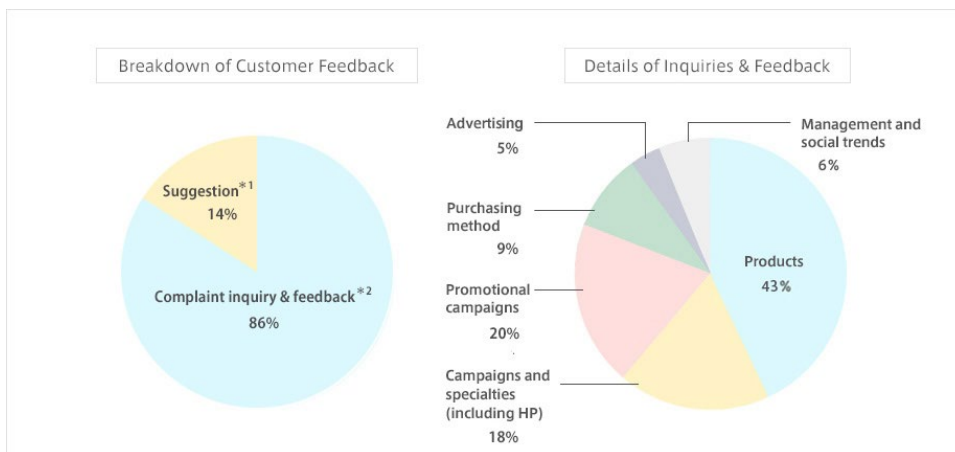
Breakdown of Customer Feedback

Suggestion$^{*1}$
14%

Complaint inquiry & feedback$^{*2}$
86%

Details of Inquiries & Feedback

Advertising
5%

Management and social trends
6%

Purchasing method
9%

Products
43%

Promotional campaigns
20%

Campaigns and specialties (including HP)
18%